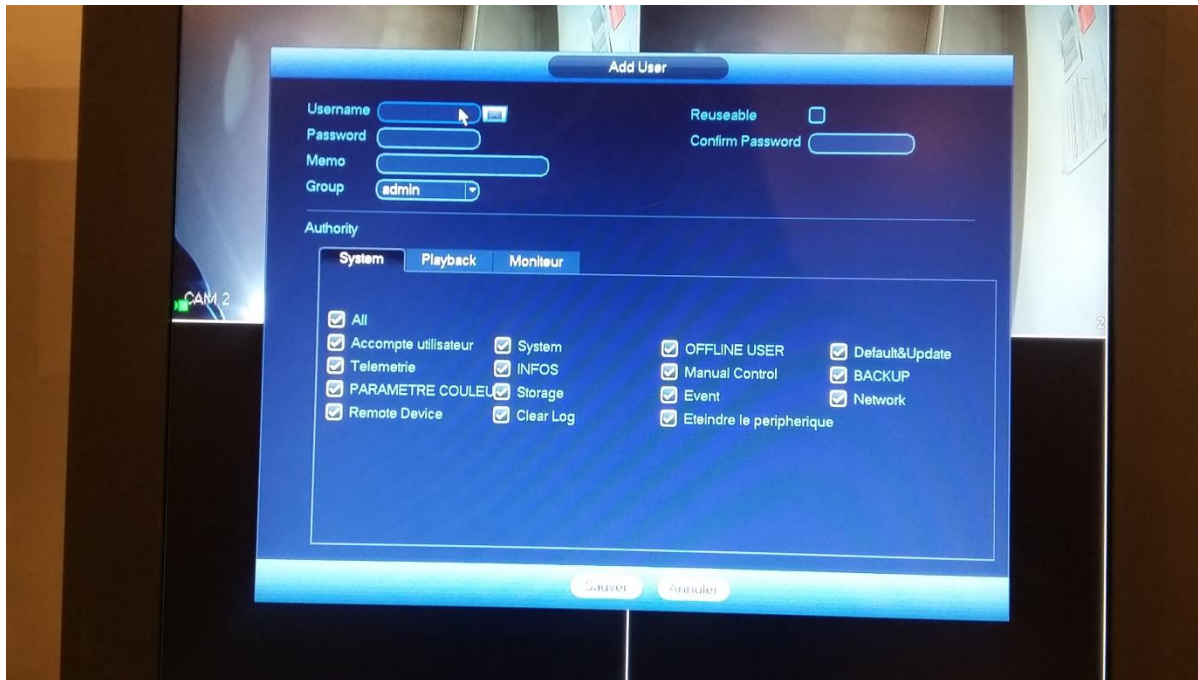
Add User

Username
Password
Memo
Group admin

Reuseable
Confirm Password

Authority

System Playback Moniteur

All
Accompte utilisateur
Telemetrie
PARAMETRE COULEU
Remote Device
System
INFOS
Storage
Clear Log
OFFLINE USER
Manual Control
Event
Eteindre le peripherique
Default&Update
BACKUP
Network

Sauver Annuler

CAM 2

2